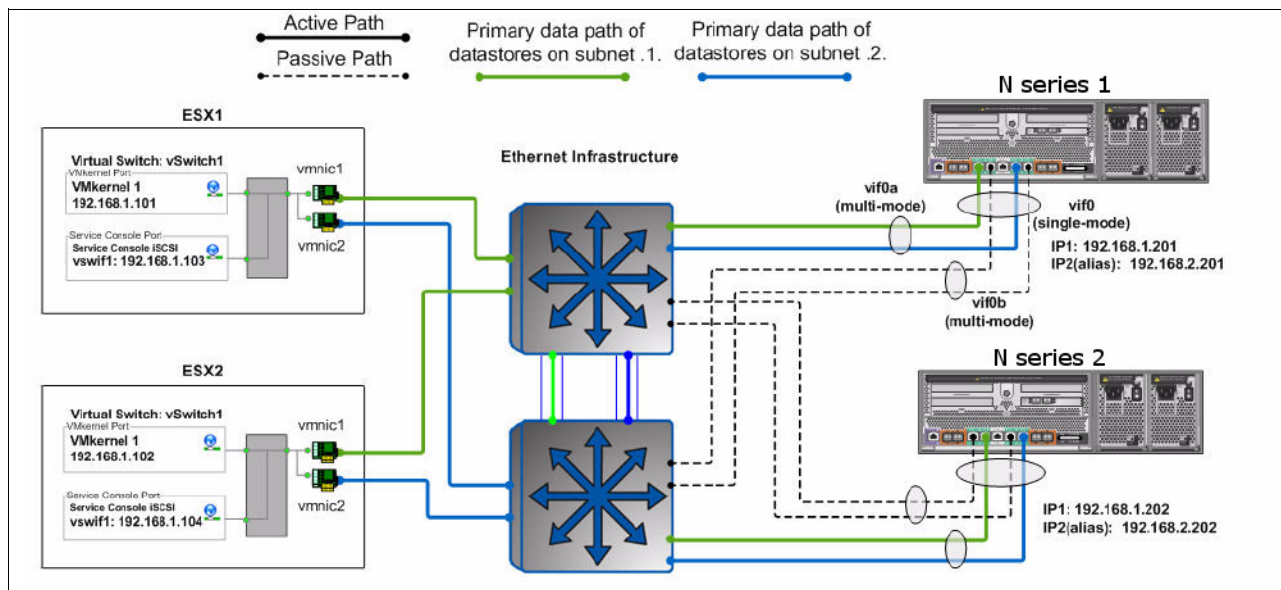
Active Path

Passive Path

Primary data path of datastores on subnet .1.

Primary data path of datastores on subnet .2.

N series 1

ESX1

Virtual Switch: vSwitch1

VMkernel Port

VMkernel 1
192.168.1.101

Service Console Port

Service Console iSCSI
vswif1: 192.168.1.103

vmnic1

vmnic2

Ethernet Infrastructure

vif0a
(multi-mode)

vif0
(single-mode)

IP1: 192.168.1.201
IP2(alias): 192.168.2.201

vif0b
(multi-mode)

N series 2

ESX2

Virtual Switch: vSwitch1

VMkernel Port

VMkernel 1
192.168.1.102

Service Console Port

Service Console iSCSI
vswif1: 192.168.1.104

vmnic1

vmnic2

IP1: 192.168.1.202
IP2(alias): 192.168.2.202